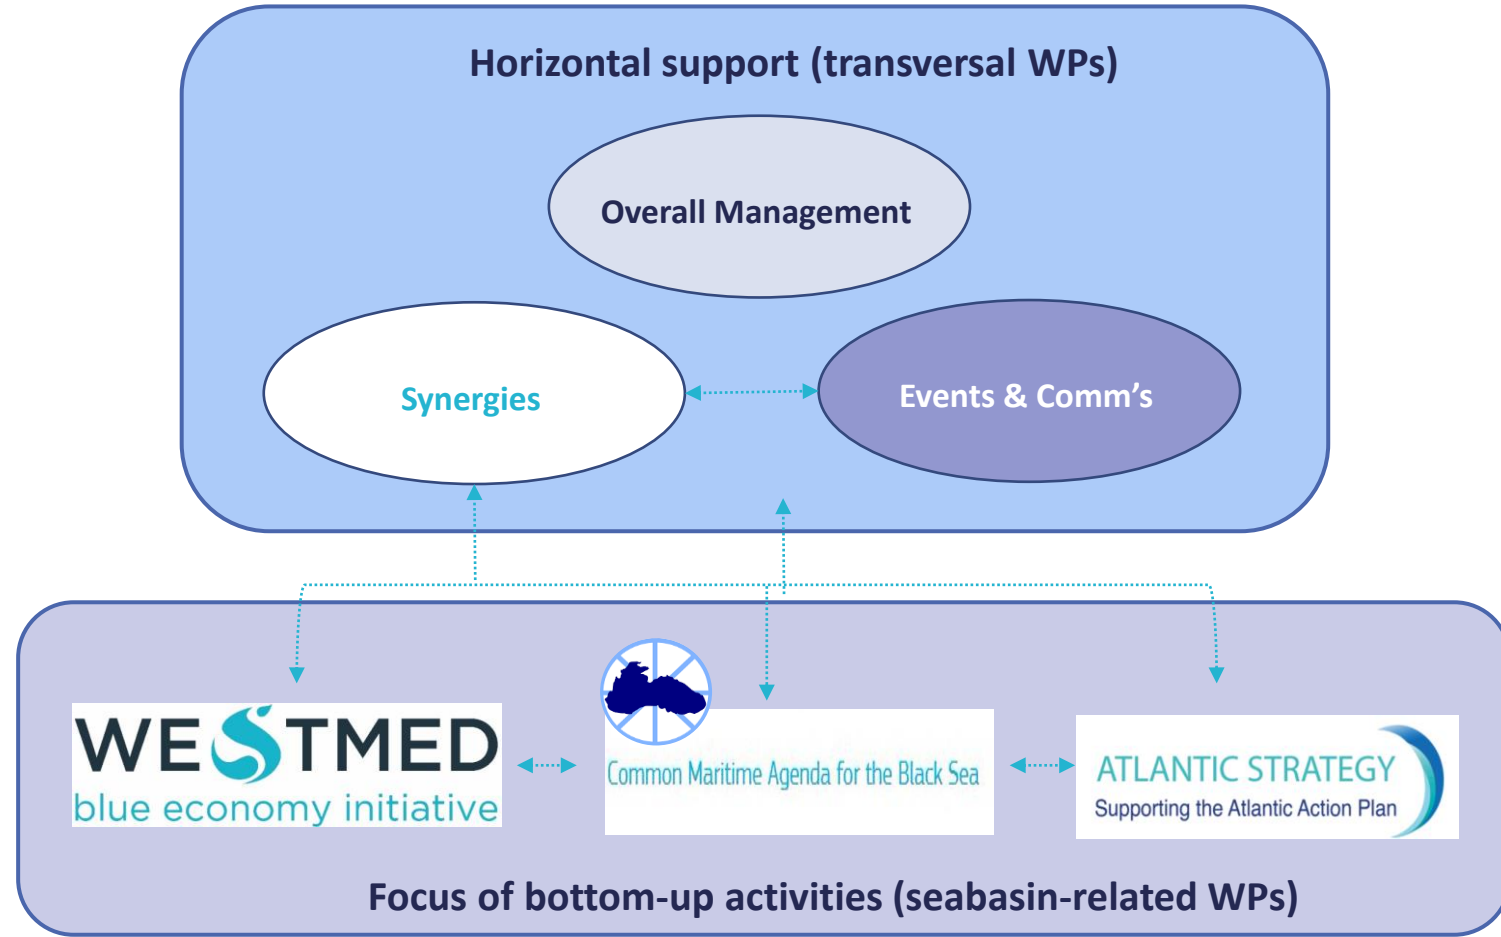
Horizontal support (transversal WPs)

Overall Management

Synergies

Events & Comm’s

WESTMED
blue economy initiative

Common Maritime Agenda for the Black Sea

ATLANTIC STRATEGY
Supporting the Atlantic Action Plan

Focus of bottom-up activities (seabasin-related WPs)